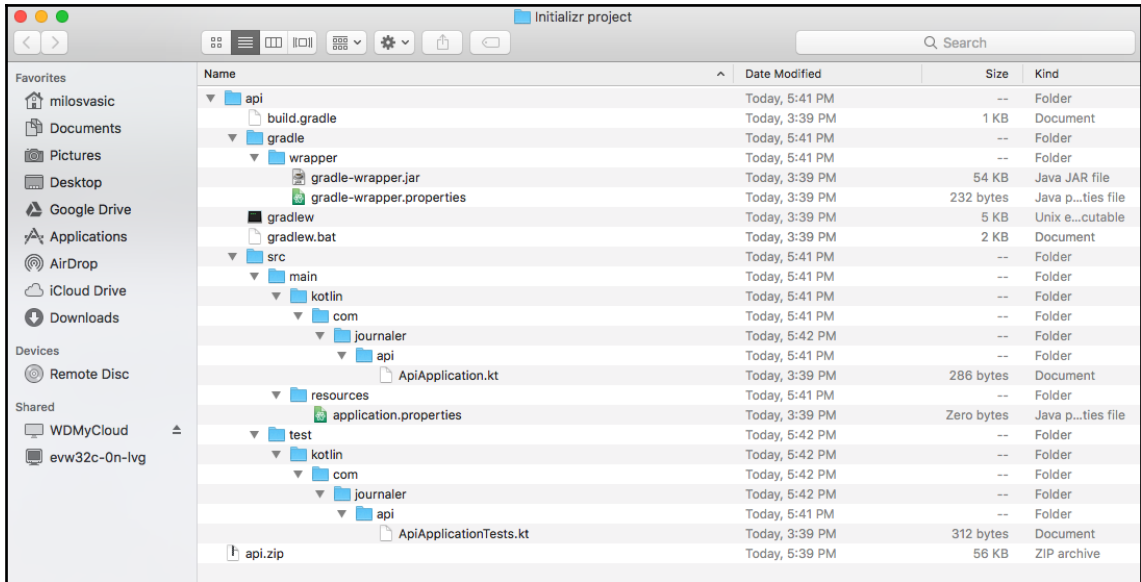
Initializr project

Q Search

Favorites
milosvasic
Documents
Pictures
Desktop
Google Drive
Applications
AirDrop
iCloud Drive
Downloads
Devices
Remote Disc
Shared
WDMyCloud
evw32c-0n-lvg

| Name | Date Modified | Size | Kind |
|---|---|---|---|
| api | Today, 5:41 PM | -- | Folder |
| build.gradle | Today, 3:39 PM | 1 KB | Document |
| gradle | Today, 5:41 PM | -- | Folder |
| wrapper | Today, 5:41 PM | -- | Folder |
| gradle-wrapper.jar | Today, 3:39 PM | 54 KB | Java JAR file |
| gradle-wrapper.properties | Today, 3:39 PM | 232 bytes | Java p...ties file |
| gradlew | Today, 3:39 PM | 5 KB | Unix e...cutable |
| gradlew.bat | Today, 3:39 PM | 2 KB | Document |
| src | Today, 5:41 PM | -- | Folder |
| main | Today, 5:41 PM | -- | Folder |
| kotlin | Today, 5:41 PM | -- | Folder |
| com | Today, 5:41 PM | -- | Folder |
| journaler | Today, 5:42 PM | -- | Folder |
| api | Today, 5:41 PM | -- | Folder |
| ApiApplication.kt | Today, 3:39 PM | 286 bytes | Document |
| resources | Today, 5:41 PM | -- | Folder |
| application.properties | Today, 3:39 PM | Zero bytes | Java p...ties file |
| test | Today, 5:42 PM | -- | Folder |
| kotlin | Today, 5:42 PM | -- | Folder |
| com | Today, 5:42 PM | -- | Folder |
| journaler | Today, 5:42 PM | -- | Folder |
| api | Today, 5:41 PM | -- | Folder |
| ApiApplicationTests.kt | Today, 3:39 PM | 312 bytes | Document |
| api.zip | Today, 5:39 PM | 56 KB | ZIP archive |